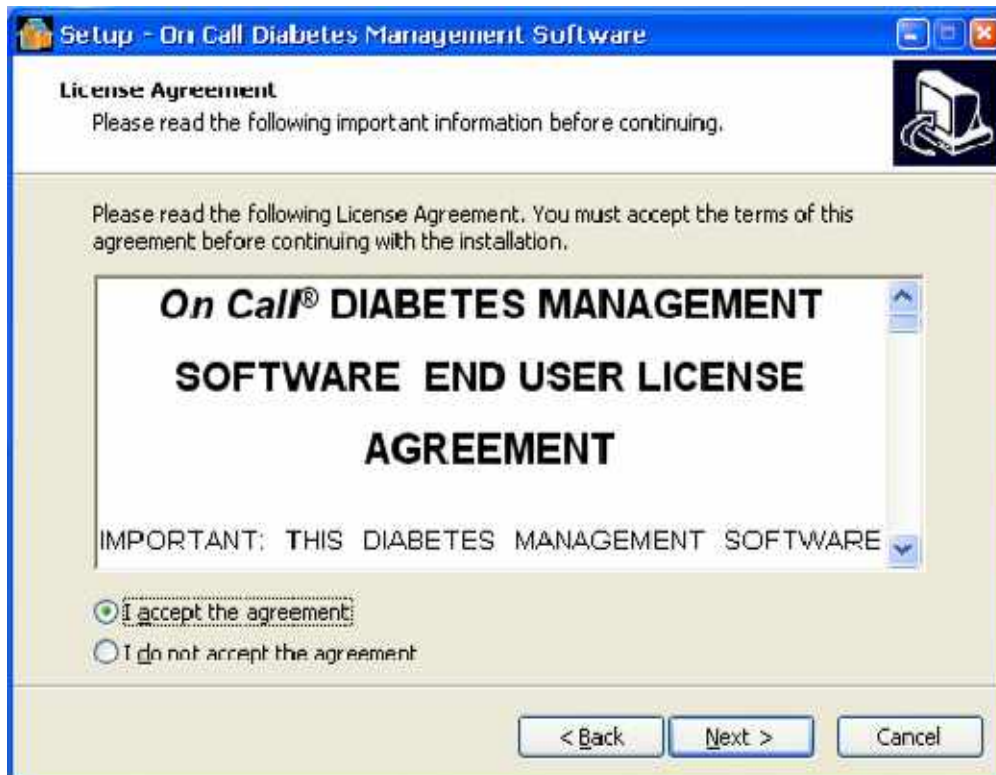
Setup - On Call Diabetes Management Software

License Agreement
Please read the following important information before continuing.

Please read the following License Agreement. You must accept the terms of this agreement before continuing with the installation.

On Call® DIABETES MANAGEMENT SOFTWARE END USER LICENSE AGREEMENT

IMPORTANT: THIS DIABETES MANAGEMENT SOFTWARE

I accept the agreement

I do not accept the agreement

< Back

Next >

Cancel